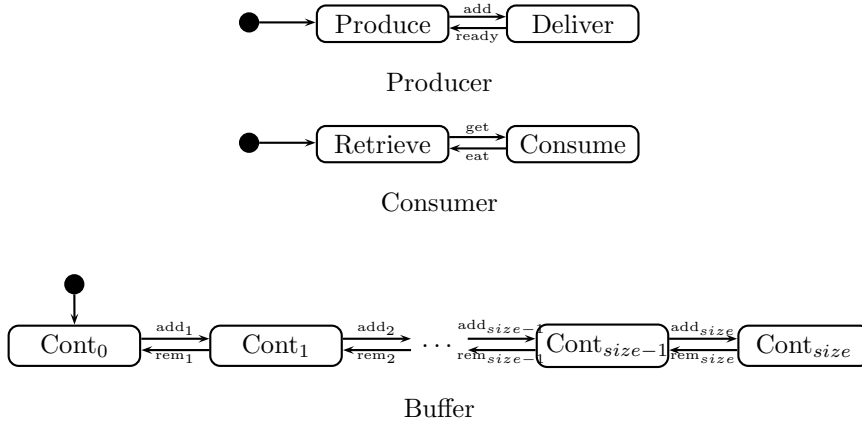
Produce add ready Deliver

Producer

Retrieve get eat Consume

Consumer

$\text{Cont}_0$ $\text{add}_1$ $\text{rem}_1$ $\text{Cont}_1$ $\text{add}_2$ $\text{rem}_2$ $\cdots$ $\text{add}_{size-1}$ $\text{rem}_{size-1}$ $\text{Cont}_{size-1}$ $\text{add}_{size}$ $\text{rem}_{size}$ $\text{Cont}_{size}$

Buffer